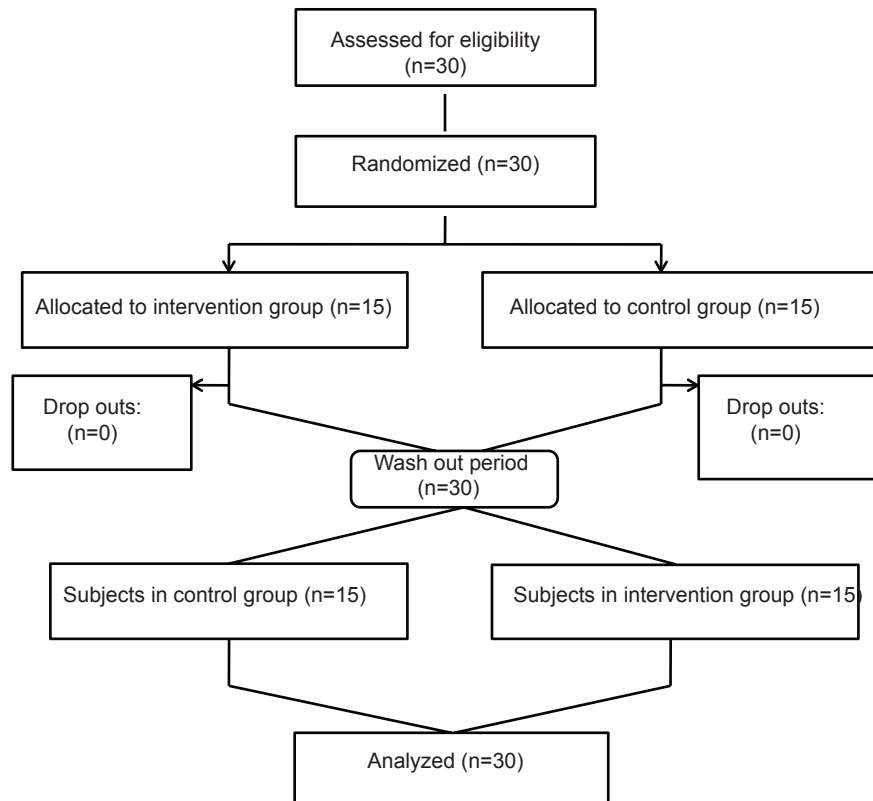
Assessed for eligibility (n=30)

Randomized (n=30)

Allocated to intervention group (n=15)

Allocated to control group (n=15)

Drop outs: (n=0)

Drop outs: (n=0)

Wash out period (n=30)

Subjects in control group (n=15)

Subjects in intervention group (n=15)

Analyzed (n=30)